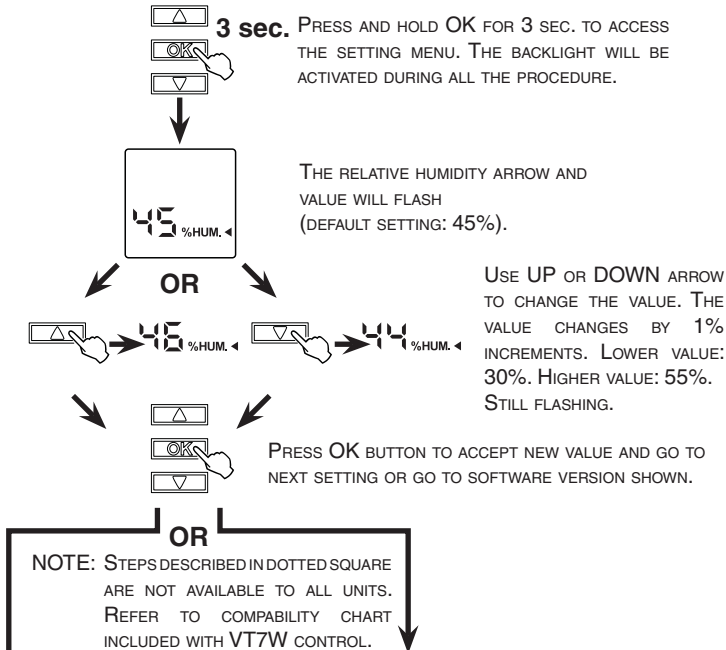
3 sec. Press and hold OK for 3 sec. to access the setting menu. The backlight will be activated during all the procedure.

OK

45 %HUM.

The relative humidity arrow and value will flash (default setting: 45%).

OR

46 %HUM.

44 %HUM.

Use UP or DOWN arrow to change the value. The value changes by 1% increments. Lower value: 30%. Higher value: 55%. Still flashing.

OK

Press OK button to accept new value and go to next setting or go to software version shown.

OR

NOTE: Steps described in dotted square are not available to all units. Refer to compability chart included with VT7W control.